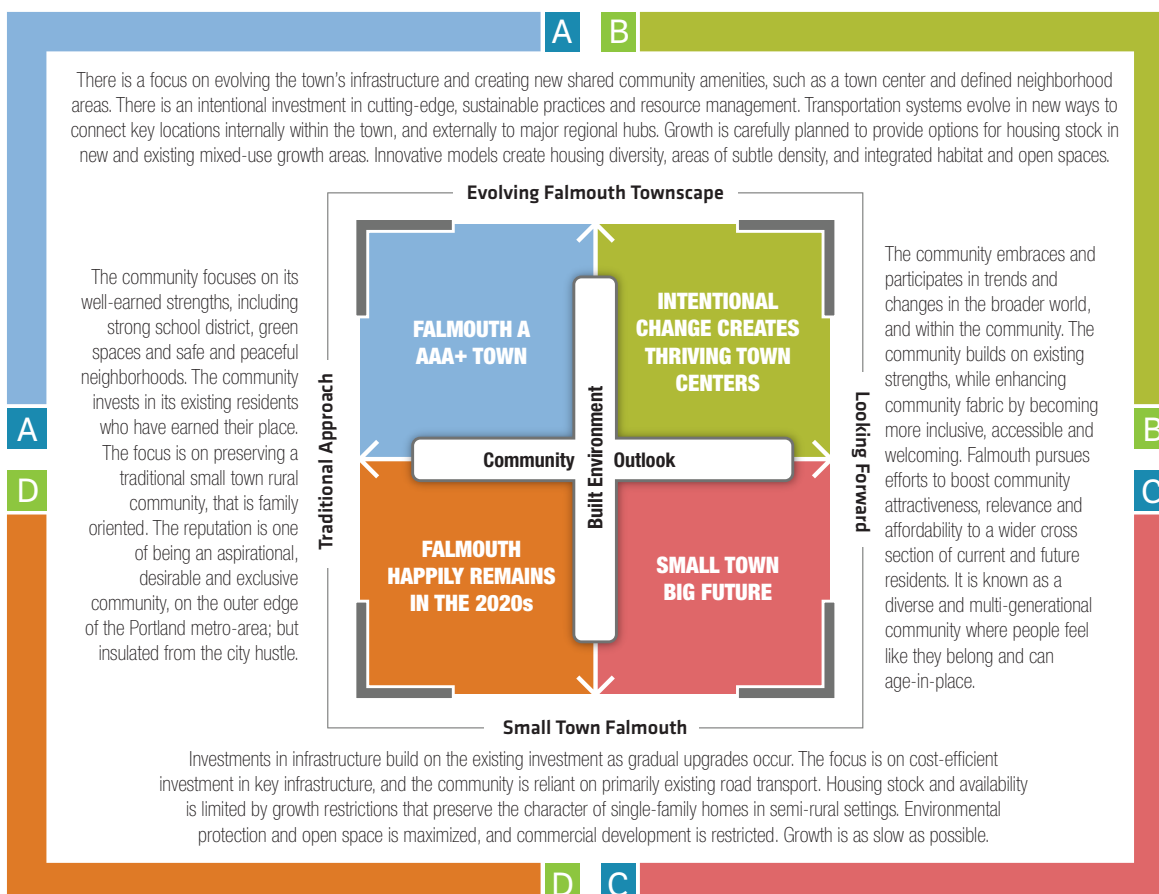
A

B

There is a focus on evolving the town's infrastructure and creating new shared community amenities, such as a town center and defined neighborhood areas. There is an intentional investment in cutting-edge, sustainable practices and resource management. Transportation systems evolve in new ways to connect key locations internally within the town, and externally to major regional hubs. Growth is carefully planned to provide options for housing stock in new and existing mixed-use growth areas. Innovative models create housing diversity, areas of subtle density, and integrated habitat and open spaces.

Evolving Falmouth Townscape

The community focuses on its well-earned strengths, including strong school district, green spaces and safe and peaceful neighborhoods. The community invests in its existing residents who have earned their place. The focus is on preserving a traditional small town rural community, that is family oriented. The reputation is one of being an aspirational, desirable and exclusive community, on the outer edge of the Portland metro-area; but insulated from the city hustle.

Traditional Approach

FALMOUTH A AAA+ TOWN

INTENTIONAL CHANGE CREATES THRIVING TOWN CENTERS

Built Environment

Community Outlook

FALMOUTH HAPPILY REMAINS IN THE 2020s

SMALL TOWN BIG FUTURE

Looking Forward

The community embraces and participates in trends and changes in the broader world, and within the community. The community builds on existing strengths, while enhancing community fabric by becoming more inclusive, accessible and welcoming. Falmouth pursues efforts to boost community attractiveness, relevance and affordability to a wider cross section of current and future residents. It is known as a diverse and multi-generational community where people feel like they belong and can age-in-place.

A

B

D

C

Small Town Falmouth

Investments in infrastructure build on the existing investment as gradual upgrades occur. The focus is on cost-efficient investment in key infrastructure, and the community is reliant on primarily existing road transport. Housing stock and availability is limited by growth restrictions that preserve the character of single-family homes in semi-rural settings. Environmental protection and open space is maximized, and commercial development is restricted. Growth is as slow as possible.

D

C